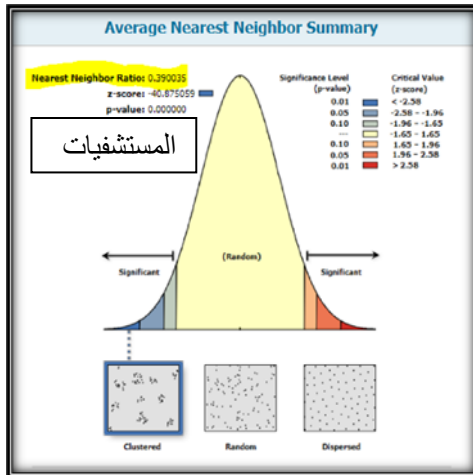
Average Nearest Neighbor Summary

Nearest Neighbor Ratio: 0.390035
z-score: -40.875059
p-value: 0.000000

المستشفيات

| Significance Level (p-value) | Critical Value (z-score) |
|---|---|
| 0.01 | < -2.58 |
| 0.05 | -2.58 - -1.96 |
| 0.10 | -1.96 - -1.65 |
| --- | -1.65 - 1.65 |
| 0.10 | 1.65 - 1.96 |
| 0.05 | 1.96 - 2.58 |
| 0.01 | > 2.58 |

Significant

(Random)

Significant

Clustered

Random

Dispersed